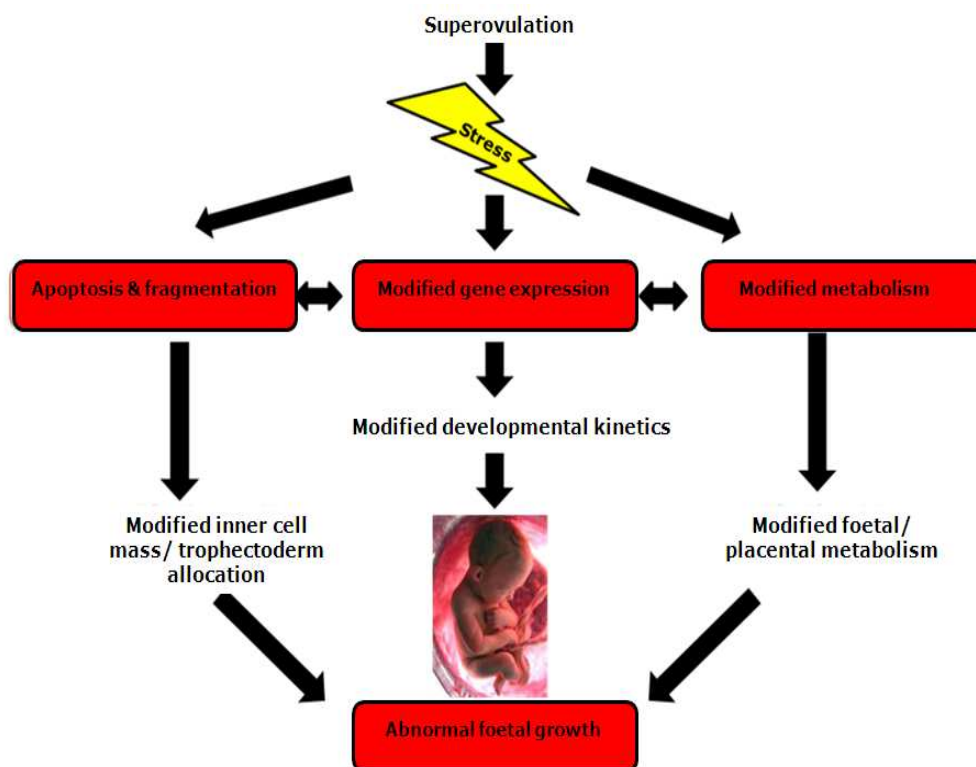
Superovulation

Stress

Apoptosis & fragmentation

Modified gene expression

Modified metabolism

Modified developmental kinetics

Modified inner cell mass/ trophectoderm allocation

Modified foetal/ placental metabolism

Abnormal foetal growth